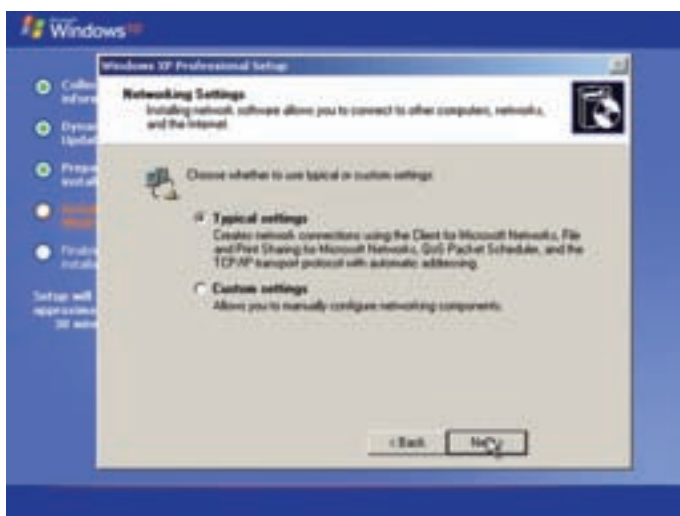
Windows XP

Collec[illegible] inform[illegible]

Dynam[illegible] Update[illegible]

Prepa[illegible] install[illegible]

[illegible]

Finaliz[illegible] install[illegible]

Setup will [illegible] approxima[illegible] 30 minu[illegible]

Windows XP Professional Setup

Networking Settings
Installing network software allows you to connect to other computers, networks, and the Internet.

Choose whether to use typical or custom settings:

Typical settings
Creates network connections using the Client for Microsoft Networks, File and Print Sharing for Microsoft Networks, QoS Packet Scheduler, and the TCP/IP transport protocol with automatic addressing.

Custom settings
Allows you to manually configure networking components.

< Back

Next